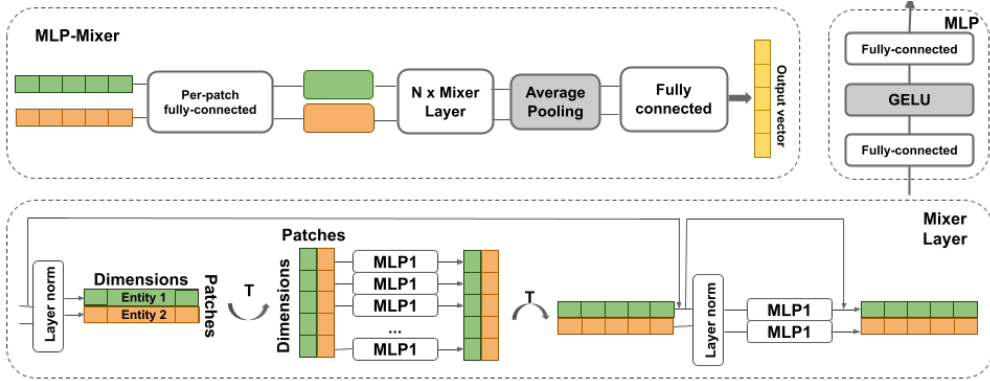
MLP-Mixer

Per-patch fully-connected

N x Mixer Layer

Average Pooling

Fully connected

Output vector

MLP

Fully-connected

GELU

Fully-connected

Mixer Layer

Layer norm

Dimensions

Entity 1

Entity 2

Patches

T

Patches

Dimensions

MLP1

MLP1

MLP1

...

MLP1

T

Layer norm

MLP1

MLP1